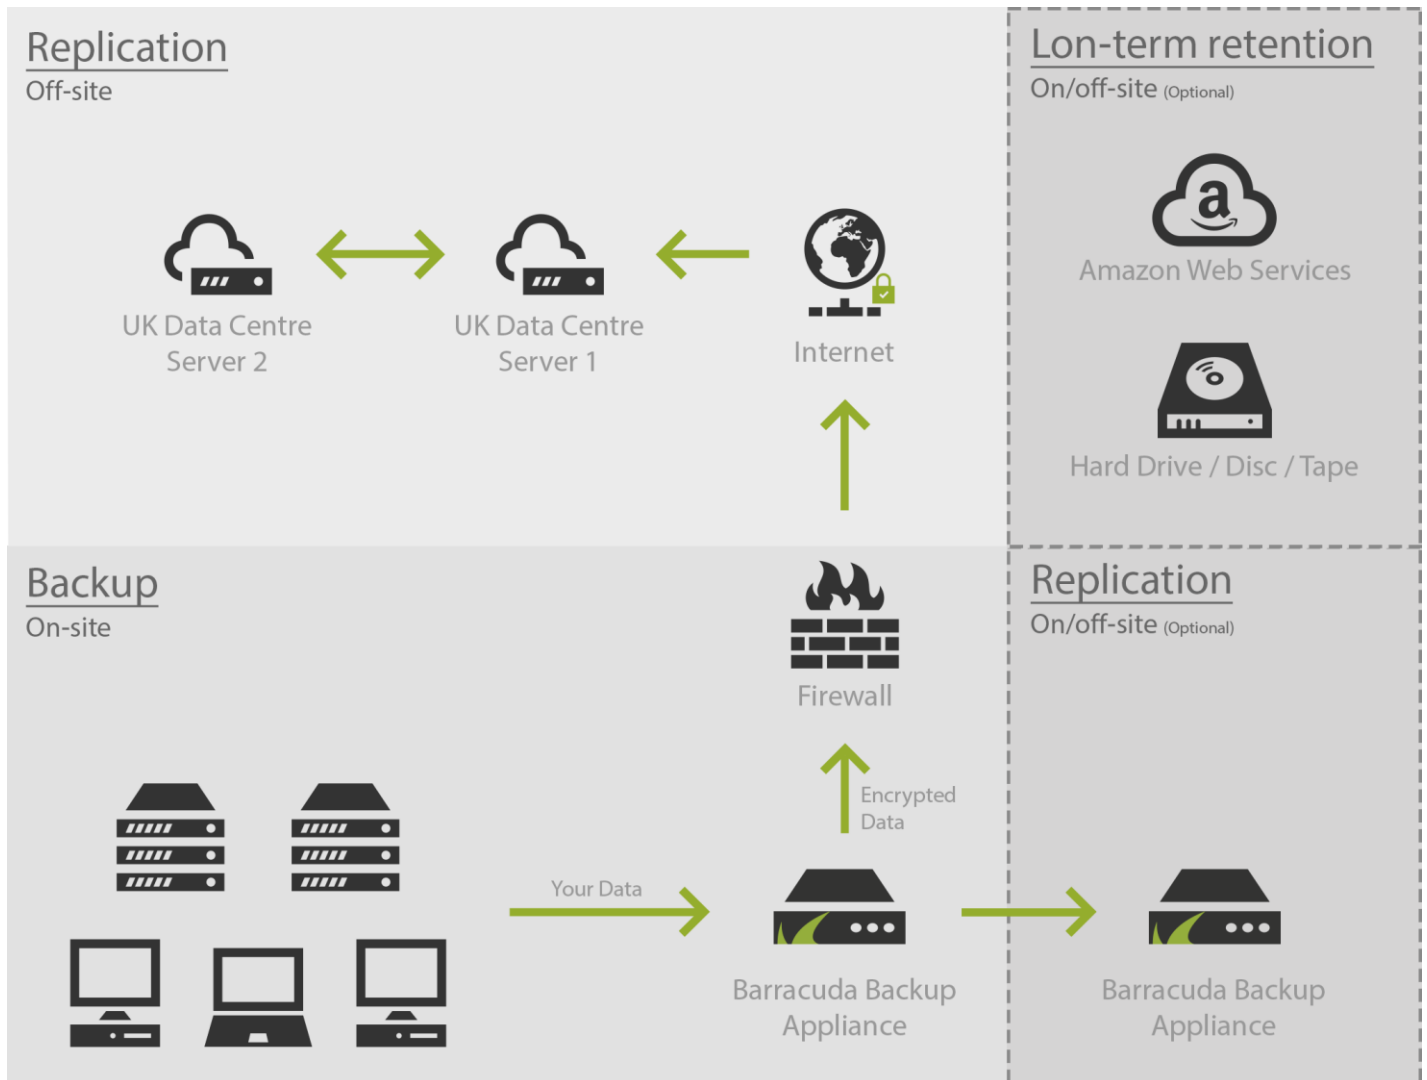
Replication
Off-site

UK Data Centre Server 2

UK Data Centre Server 1

Internet

Lon-term retention
On/off-site (Optional)

Amazon Web Services

Hard Drive / Disc / Tape

Backup
On-site

Firewall

Encrypted Data

Your Data

Barracuda Backup Appliance

Replication
On/off-site (Optional)

Barracuda Backup Appliance